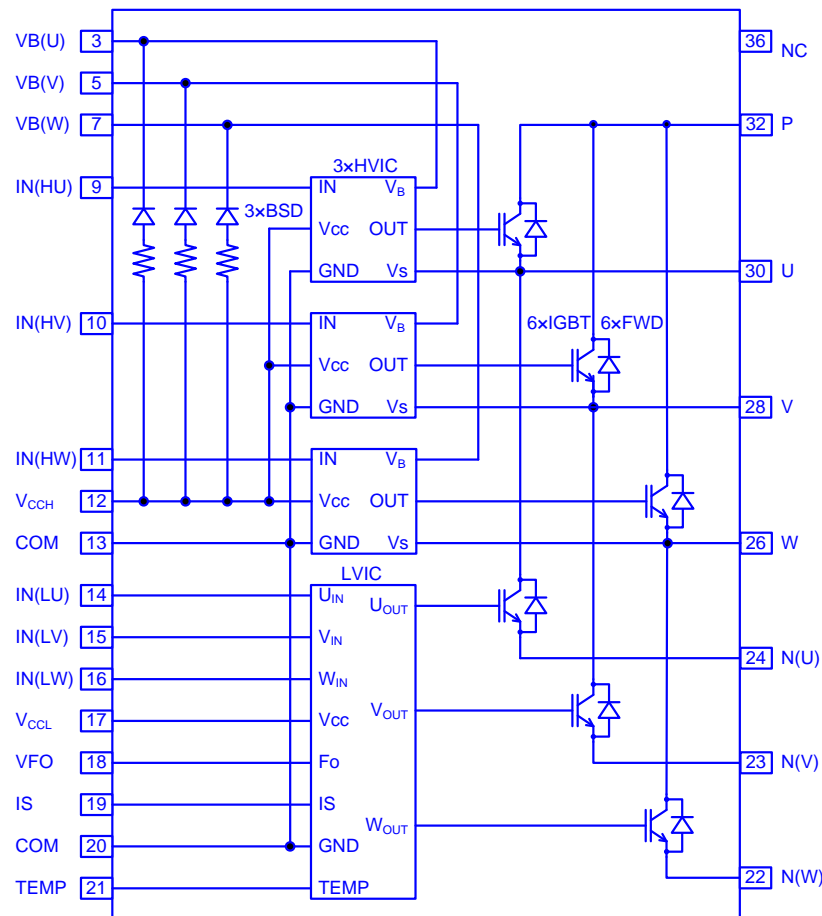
VB(U) 3
VB(V) 5
VB(W) 7
IN(HU) 9
IN(HV) 10
IN(HW) 11
$V_{CCH}$ 12
COM 13
IN(LU) 14
IN(LV) 15
IN(LW) 16
$V_{CCL}$ 17
VFO 18
IS 19
COM 20
TEMP 21

3×BSD

3×HVIC
IN $V_B$
Vcc OUT
GND Vs

IN $V_B$
Vcc OUT
GND Vs

IN $V_B$
Vcc OUT
GND Vs

LVIC
$U_{IN}$ $U_{OUT}$
$V_{IN}$
$W_{IN}$
Vcc $V_{OUT}$
Fo
IS $W_{OUT}$
GND
TEMP

6×IGBT 6×FWD

36 NC
32 P
30 U
28 V
26 W
24 N(U)
23 N(V)
22 N(W)